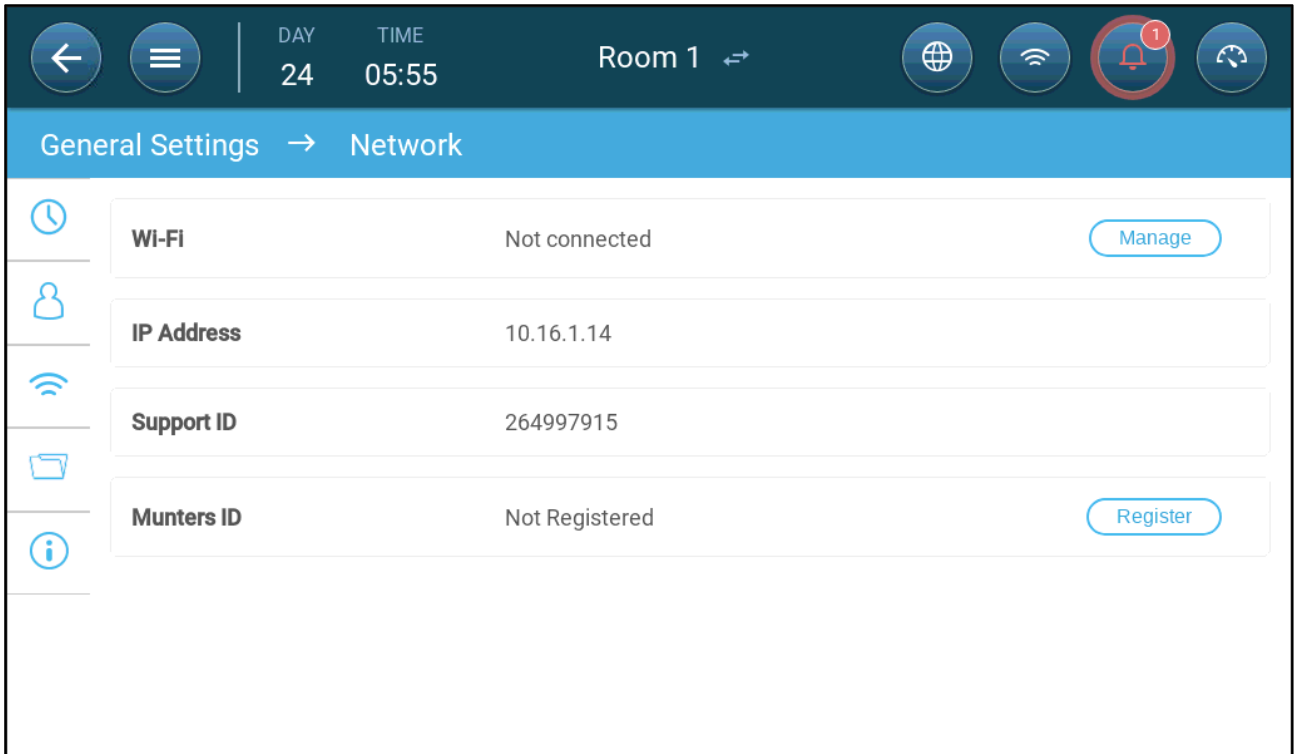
DAY
24

TIME
05:55

Room 1 ⇄

1

General Settings → Network

| | | |
|---|---|---|
| Wi-Fi | Not connected | Manage |
| IP Address | 10.16.1.14 | |
| Support ID | 264997915 | |
| Munters ID | Not Registered | Register |